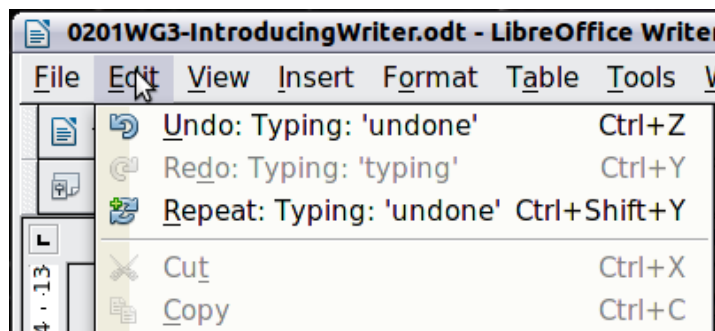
0201WG3-IntroducingWriter.odt - LibreOffice Writer

File Edit View Insert Format Table Tools W

Undo: Typing: 'undone' Ctrl+Z
Redo: Typing: 'typing' Ctrl+Y
Repeat: Typing: 'undone' Ctrl+Shift+Y
Cut Ctrl+X
Copy Ctrl+C

4 · 13